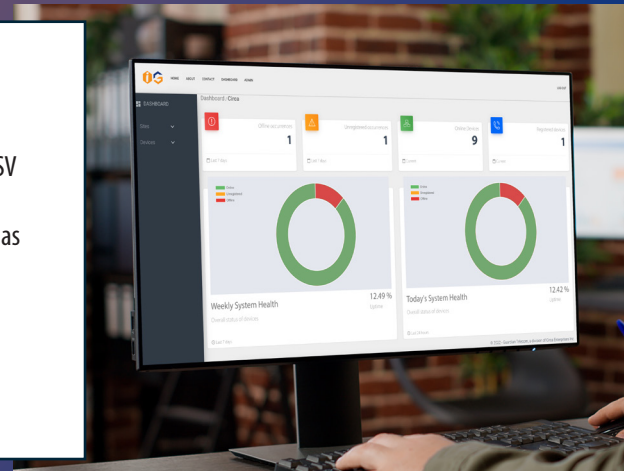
SV

as

HOME ABOUT CONTACT DOWNLOAD ADMIN

DASHBOARD

Sites

Devices

Dashboard / Circa

Offline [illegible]

1

Last 7 days

Unregistered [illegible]

1

Last 7 days

Online Devices

9

Current

Registered Devices

1

Current

Online
Unregistered
Offline

Weekly System Health

12.49 %

Uptime

Overall status of Devices

Last 7 days

Online
Unregistered
Offline

Today's System Health

12.42 %

Uptime

Overall status of Devices

Last 24 hours

© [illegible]